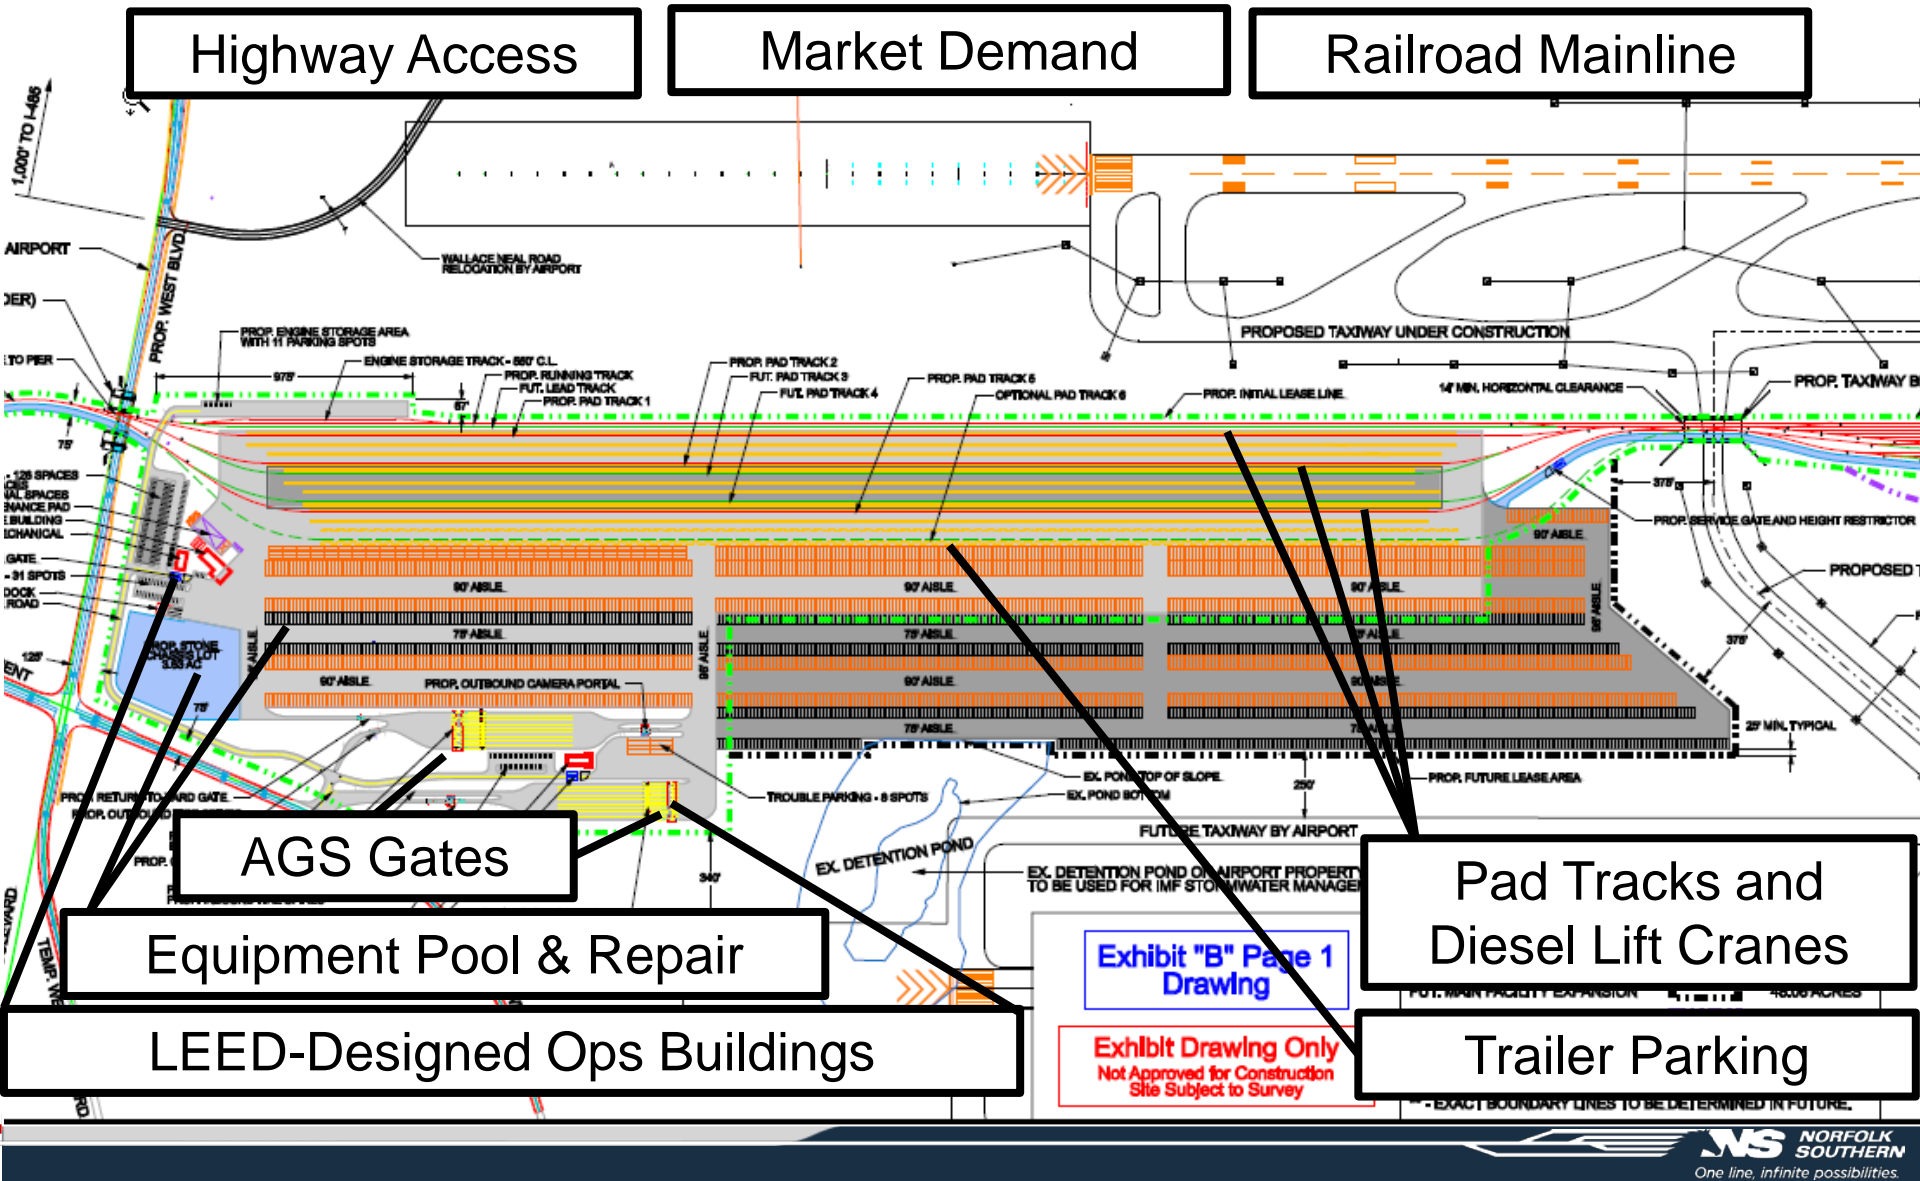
Highway Access

Market Demand

Railroad Mainline

1,000' TO I-485

AIRPORT

PROP. WEST BLVD

WALLACE NEAL ROAD RELOCATION BY AIRPORT

PROPOSED TAXIWAY UNDER CONSTRUCTION

PROP. ENGINE STORAGE AREA WITH 11 PARKING SPOTS

ENGINE STORAGE TRACK - 880' C.L.

PROP. RUNNING TRACK

FUT. LEAD TRACK

PROP. PAD TRACK 1

PROP. PAD TRACK 2

FUT. PAD TRACK 3

FUT. PAD TRACK 4

PROP. PAD TRACK 5

OPTIONAL PAD TRACK 6

PROP. INITIAL LEASE LINE

14' MIN. HORIZONTAL CLEARANCE

PROP. TAXIWAY B

PROP. SERVICE GATE AND HEIGHT RESTRICTOR

PROPOSED T

90' AISLE

75' AISLE

PROP. OUTBOUND CAMERA PORTAL

PROP. STONE CHASSIS LOT 3.83 AC

TROUBLE PARKING - 8 SPOTS

EX. POND TOP OF SLOPE

EX. POND BOTTOM

PROP. FUTURE LEASE AREA

25' MIN. TYPICAL

EX. DETENTION POND

FUTURE TAXIWAY BY AIRPORT

EX. DETENTION POND ON AIRPORT PROPERTY TO BE USED FOR IMF STORMWATER MANAGEMENT

AGS Gates

Equipment Pool & Repair

LEED-Designed Ops Buildings

Exhibit "B" Page 1 Drawing

Exhibit Drawing Only
Not Approved for Construction
Site Subject to Survey

Pad Tracks and Diesel Lift Cranes

Trailer Parking

FUT. MAIN FACILITY EXPANSION

48.06 ACRES

- EXACT BOUNDARY LINES TO BE DETERMINED IN FUTURE.

NS NORFOLK SOUTHERN
One line, infinite possibilities.